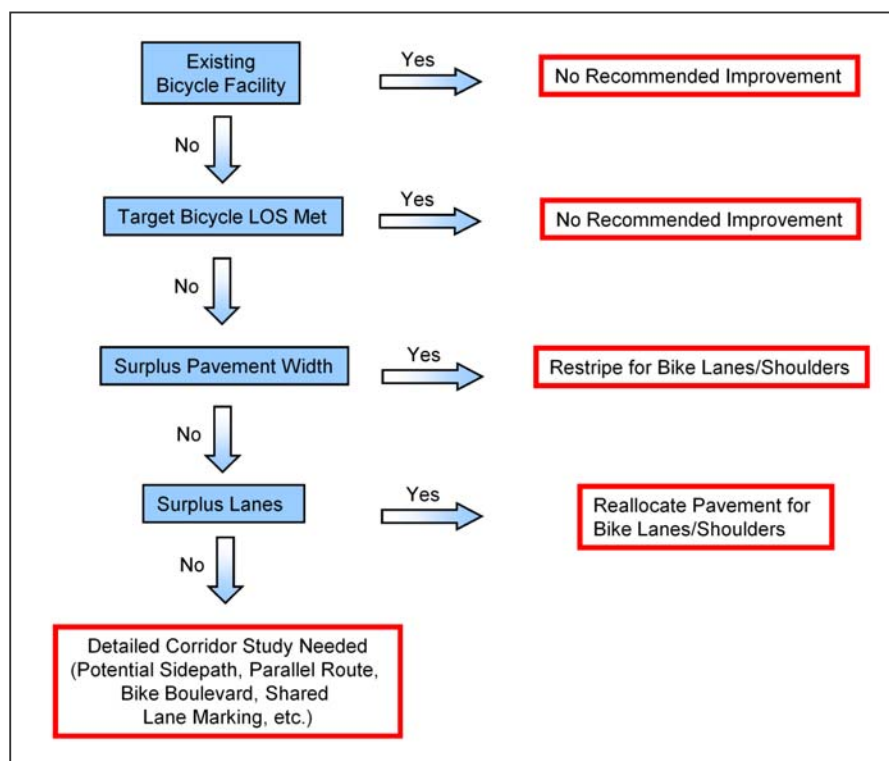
Existing Bicycle Facility

Yes

No Recommended Improvement

No

Target Bicycle LOS Met

Yes

No Recommended Improvement

No

Surplus Pavement Width

Yes

Restripe for Bike Lanes/Shoulders

No

Surplus Lanes

Yes

Reallocate Pavement for Bike Lanes/Shoulders

No

Detailed Corridor Study Needed (Potential Sidepath, Parallel Route, Bike Boulevard, Shared Lane Marking, etc.)